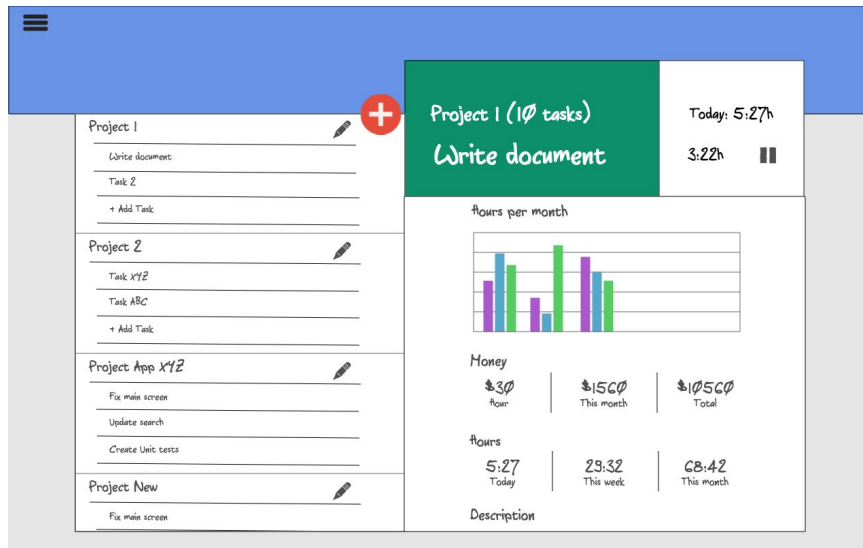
Project 1

Write document

Task 2

+ Add Task

Project 2

Task XYZ

Task ABC

+ Add Task

Project App XYZ

Fix main screen

Update search

Create Unit tests

Project New

Fix main screen

Project 1 (10 tasks)

Write document

Today: 5:27h

3:22h

Hours per month

Money

$30
Hour

$1560
This month

$10560
Total

Hours

5:27
Today

29:32
This week

68:42
This month

Description